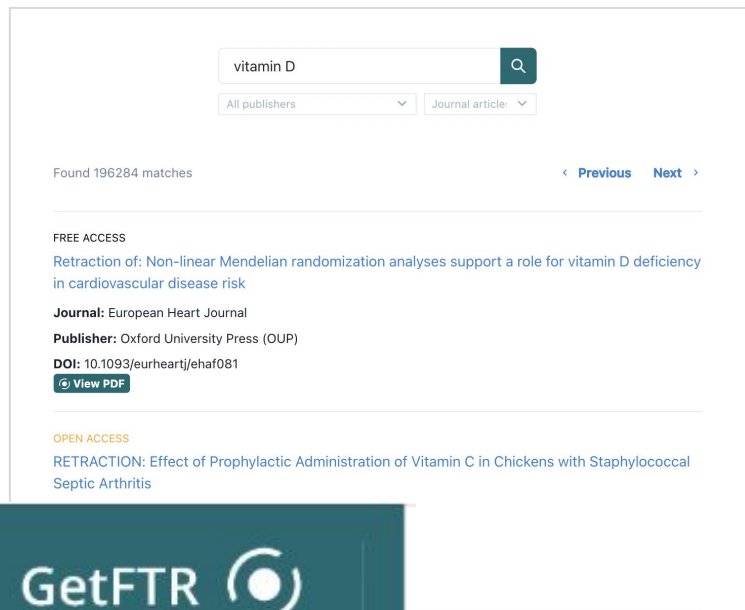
vitamin D

All publishers

Journal article:

Found 196284 matches

‹ Previous Next ›

FREE ACCESS

Retraction of: Non-linear Mendelian randomization analyses support a role for vitamin D deficiency in cardiovascular disease risk

**Journal:** European Heart Journal

**Publisher:** Oxford University Press (OUP)

**DOI:** 10.1093/eurheartj/ehaf081

View PDF

OPEN ACCESS

RETRACTION: Effect of Prophylactic Administration of Vitamin C in Chickens with Staphylococcal Septic Arthritis

GetFTR